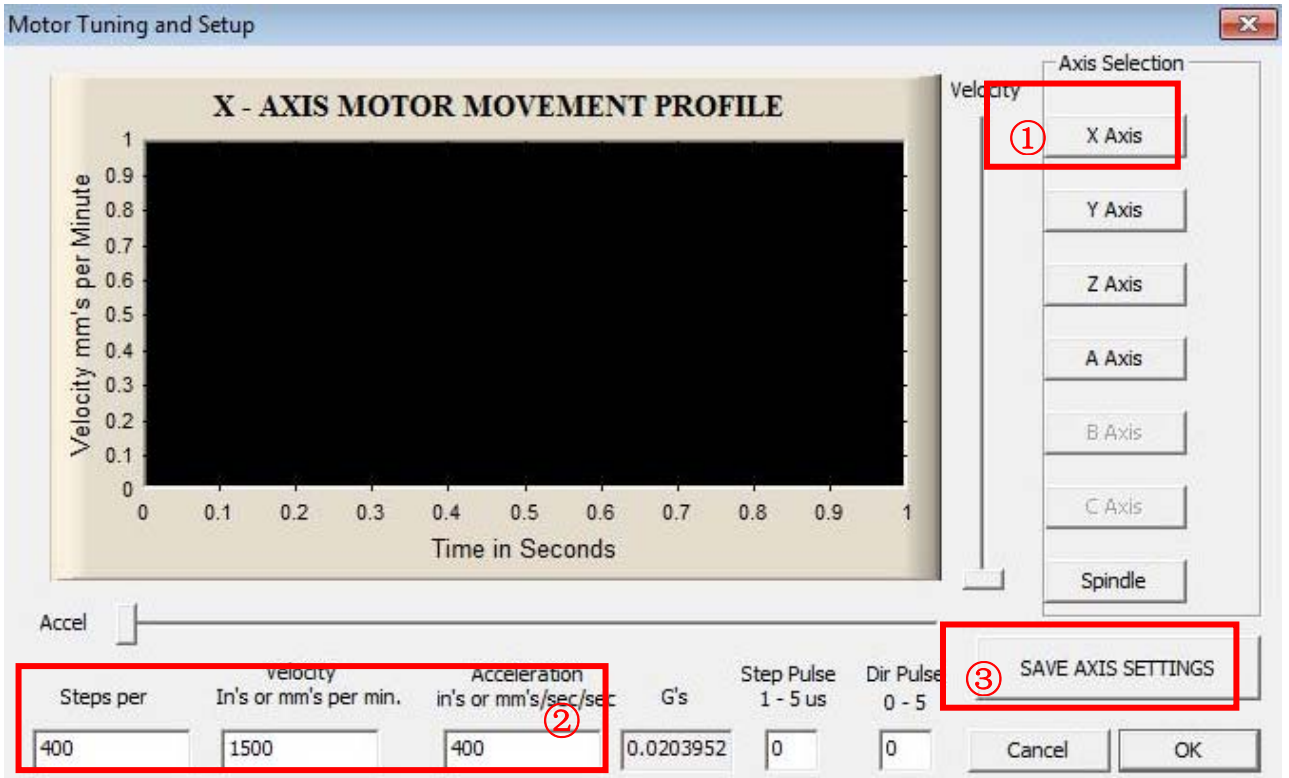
Motor Tuning and Setup

X - AXIS MOTOR MOVEMENT PROFILE

Velocity mm's per Minute

1
0.9
0.8
0.7
0.6
0.5
0.4
0.3
0.2
0.1
0

0 0.1 0.2 0.3 0.4 0.5 0.6 0.7 0.8 0.9 1

Time in Seconds

Velocity

Axis Selection

①

X Axis

Y Axis

Z Axis

A Axis

B Axis

C Axis

Spindle

Accel

③

SAVE AXIS SETTINGS

Steps per

Velocity
In's or mm's per min.

Acceleration
in's or mm's/sec/sec

②

G's

Step Pulse
1 - 5 us

Dir Pulse
0 - 5

| 400 | 1500 | 400 | 0.0203952 | 0 | 0 |
|---|---|---|---|---|---|

Cancel

OK